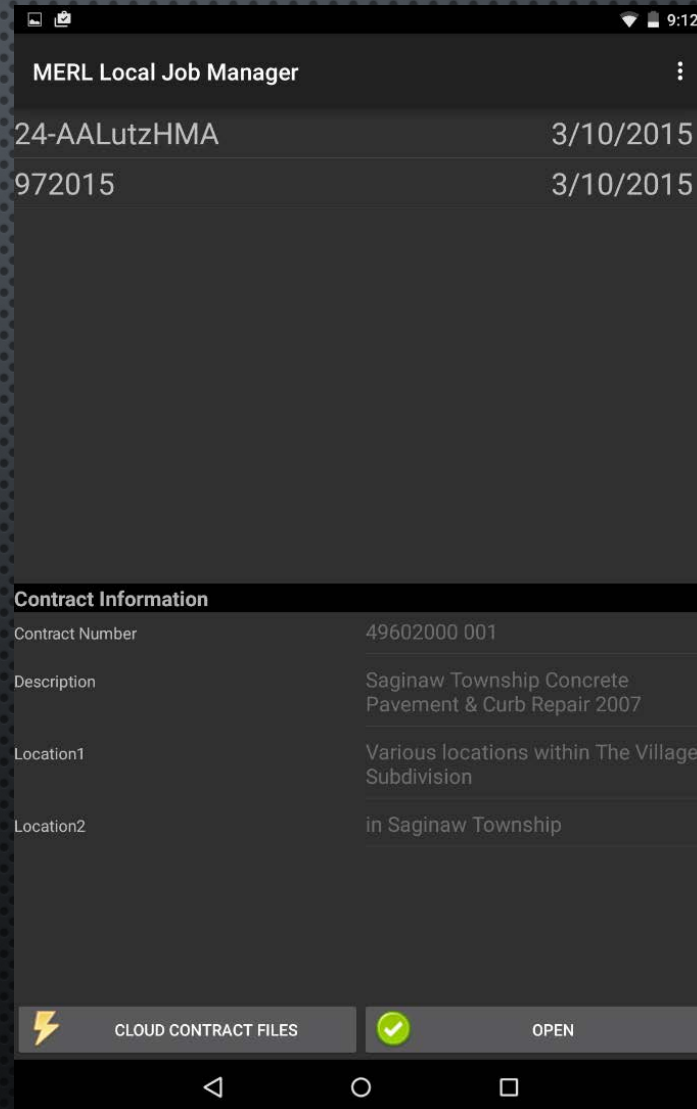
9:12

MERL Local Job Manager

24-AALutzHMA 3/10/2015
972015 3/10/2015

Contract Information

| | |
|---|---|
| Contract Number | 49602000 001 |
| Description | Saginaw Township Concrete Pavement & Curb Repair 2007 |
| Location1 | Various locations within The Village Subdivision |
| Location2 | in Saginaw Township |

CLOUD CONTRACT FILES

OPEN